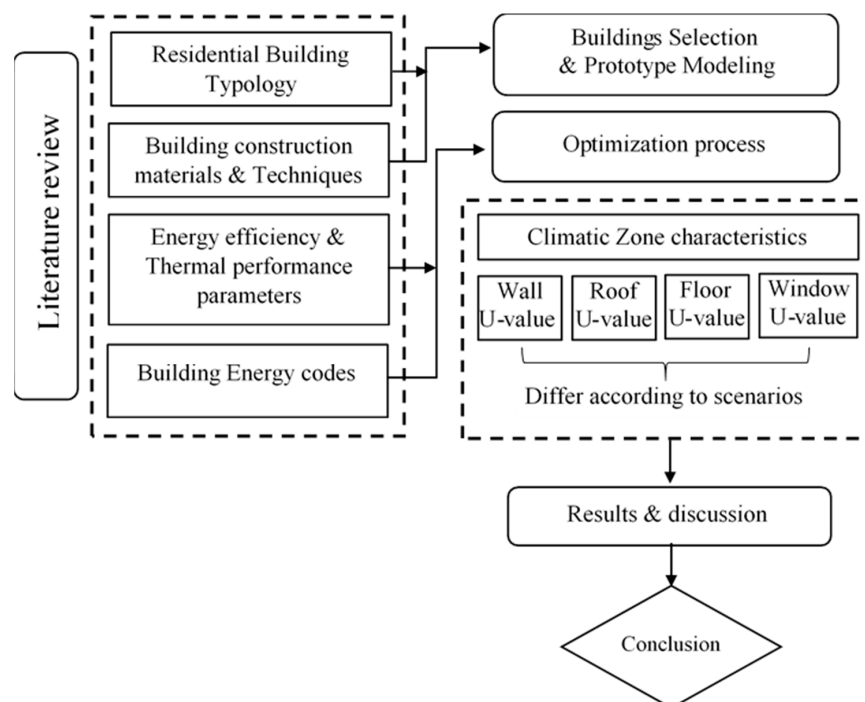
Literature review

Residential Building Typology

Building construction materials & Techniques

Energy efficiency & Thermal performance parameters

Building Energy codes

Buildings Selection & Prototype Modeling

Optimization process

Climatic Zone characteristics

Wall U-value

Roof U-value

Floor U-value

Window U-value

Differ according to scenarios

Results & discussion

Conclusion